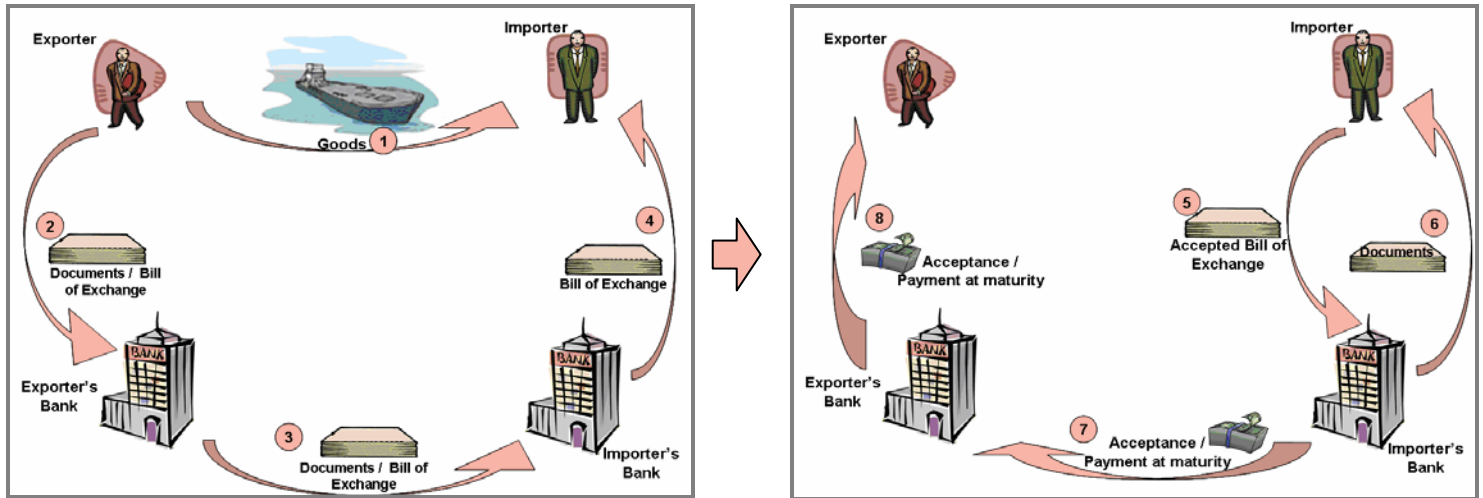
Exporter

Importer

Goods 1

2

Documents / Bill of Exchange

4

Bill of Exchange

BANK

Exporter's Bank

3

Documents / Bill of Exchange

BANK

Importer's Bank

Exporter

Importer

8

Acceptance / Payment at maturity

5

Accepted Bill of Exchange

6

Documents

BANK

Exporter's Bank

7

Acceptance / Payment at maturity

BANK

Importer's Bank